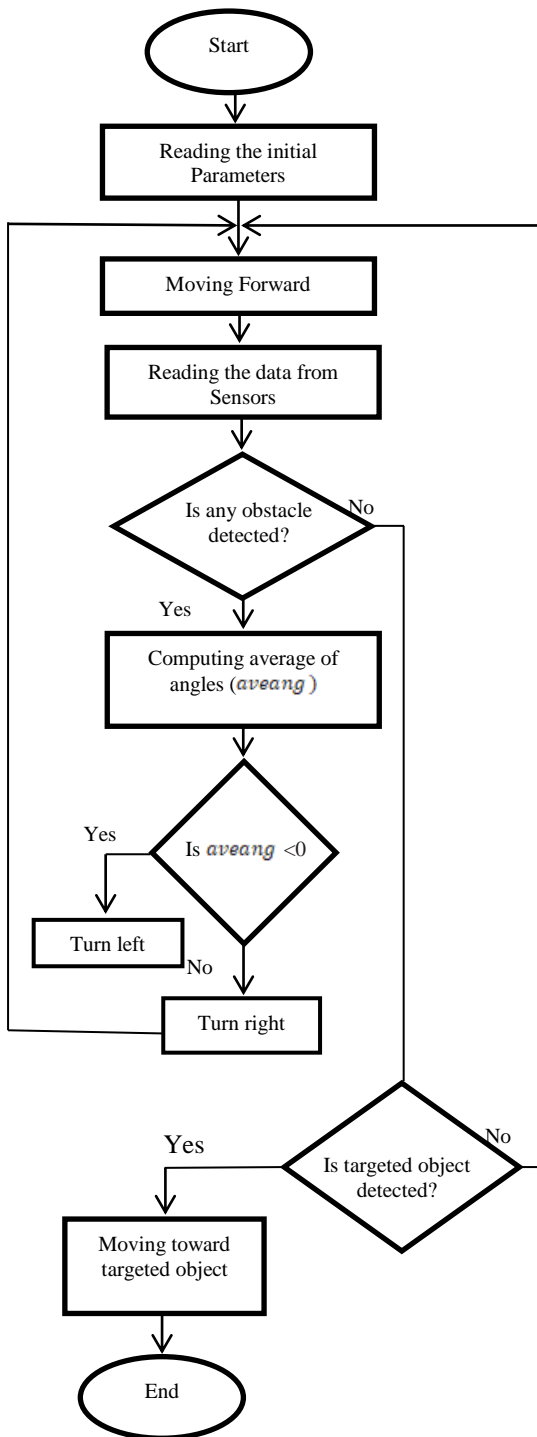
Start

Reading the initial Parameters

Moving Forward

Reading the data from Sensors

Is any obstacle detected?

No

Yes

Computing average of angles ($aveang$)

Yes

Is $aveang$ <0

Turn left

No

Turn right

Yes

No

Is targeted object detected?

Moving toward targeted object

End